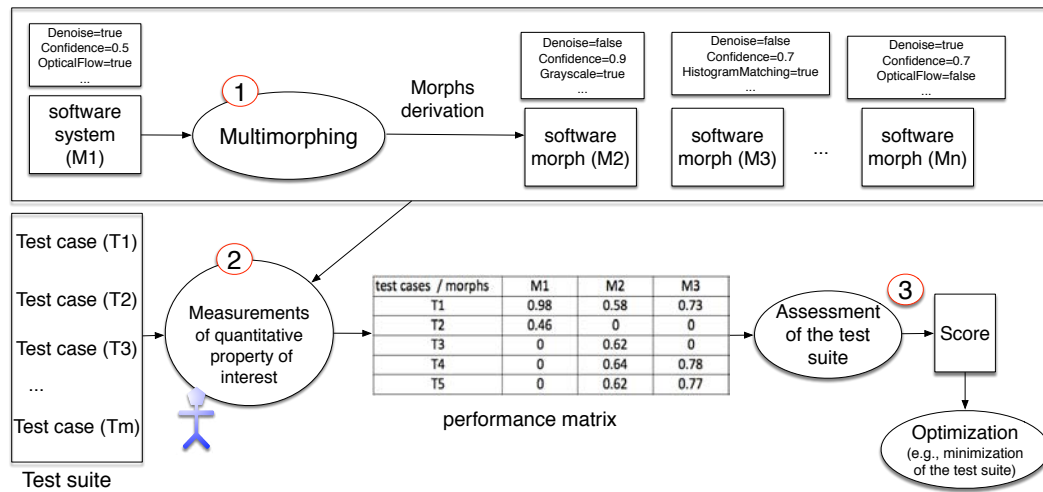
Denoise=true
Confidence=0.5
OpticalFlow=true
...

software system (M1)

1
Multimorphing

Morphs derivation

Denoise=false
Confidence=0.9
Grayscale=true
...

software morph (M2)

Denoise=false
Confidence=0.7
HistogramMatching=true
...

software morph (M3)

...

Denoise=true
Confidence=0.7
OpticalFlow=false
...

software morph (Mn)

Test case (T1)

Test case (T2)

Test case (T3)

...

Test case (Tm)

Test suite

2
Measurements of quantitative property of interest

| test cases / morphs | M1 | M2 | M3 |
|---|---|---|---|
| T1 | 0.98 | 0.58 | 0.73 |
| T2 | 0.46 | 0 | 0 |
| T3 | 0 | 0.62 | 0 |
| T4 | 0 | 0.64 | 0.78 |
| T5 | 0 | 0.62 | 0.77 |

performance matrix

Assessment of the test suite

3
Score

Optimization (e.g., minimization of the test suite)